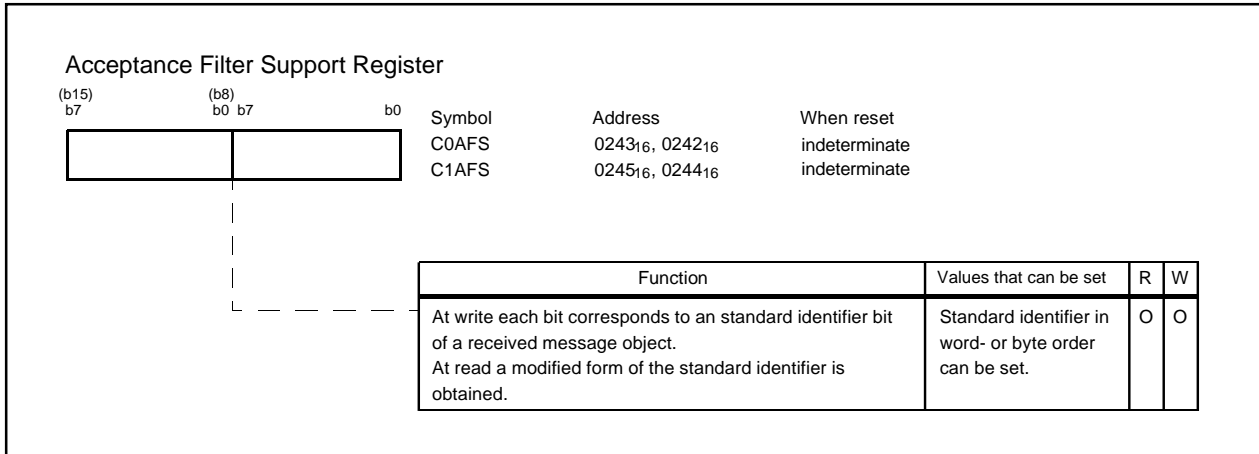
Acceptance Filter Support Register

(b15) b7 (b8) b0 b7 b0

| Symbol | Address | When reset |
|---|---|---|
| C0AFS | $0243_{16}$, $0242_{16}$ | indeterminate |
| C1AFS | $0245_{16}$, $0244_{16}$ | indeterminate |

| Function | Values that can be set | R | W |
|---|---|---|---|
| At write each bit corresponds to an standard identifier bit of a received message object. At read a modified form of the standard identifier is obtained. | Standard identifier in word- or byte order can be set. | O | O |